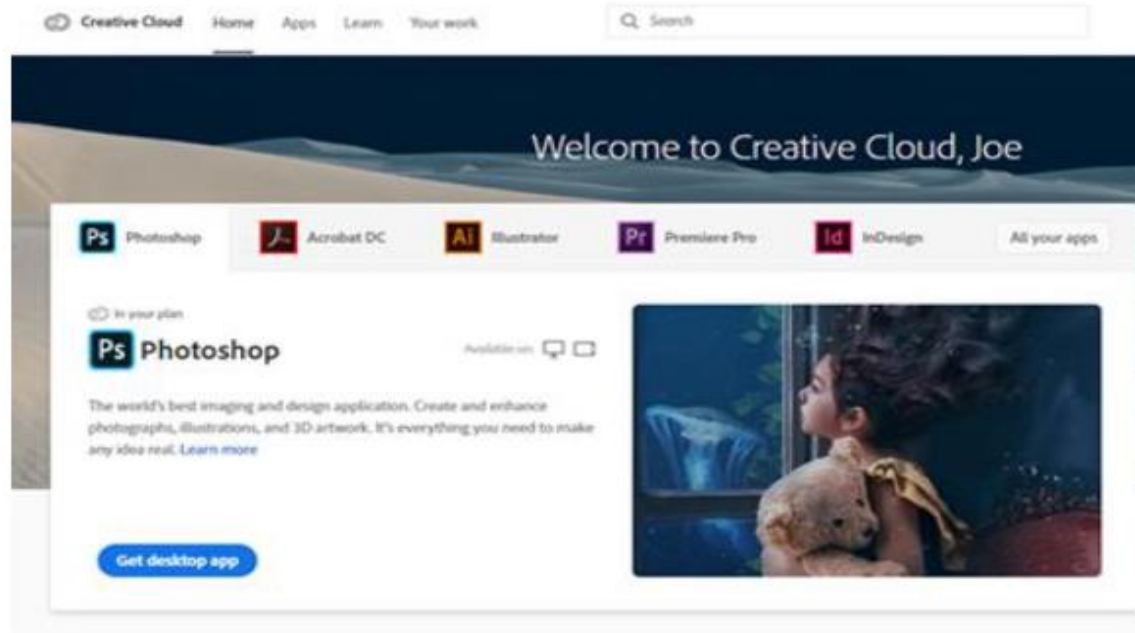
Creative Cloud Home Apps Learn Your work

Search

Welcome to Creative Cloud, Joe

Ps Photoshop

Acrobat DC

Ai Illustrator

Pr Premiere Pro

Id InDesign

All your apps

In your plan

Ps Photoshop

Available on

The world's best imaging and design application. Create and enhance photographs, illustrations, and 3D artwork. It's everything you need to make any idea real. Learn more

Get desktop app